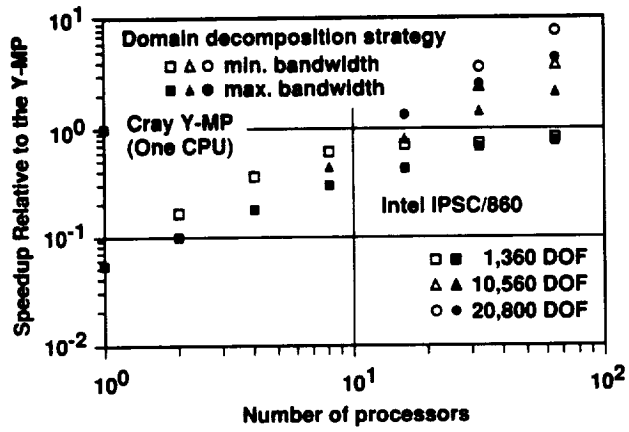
Domain decomposition strategy
□ △ ○ min. bandwidth
■ ▲ ● max. bandwidth

Cray Y-MP
(One CPU)

Intel IPSC/860

□ ■ 1,360 DOF
△ ▲ 10,560 DOF
○ ● 20,800 DOF

Speedup Relative to the Y-MP

$10^{1}$
$10^{0}$
$10^{-1}$
$10^{-2}$

$10^{0}$
$10^{1}$
$10^{2}$

Number of processors